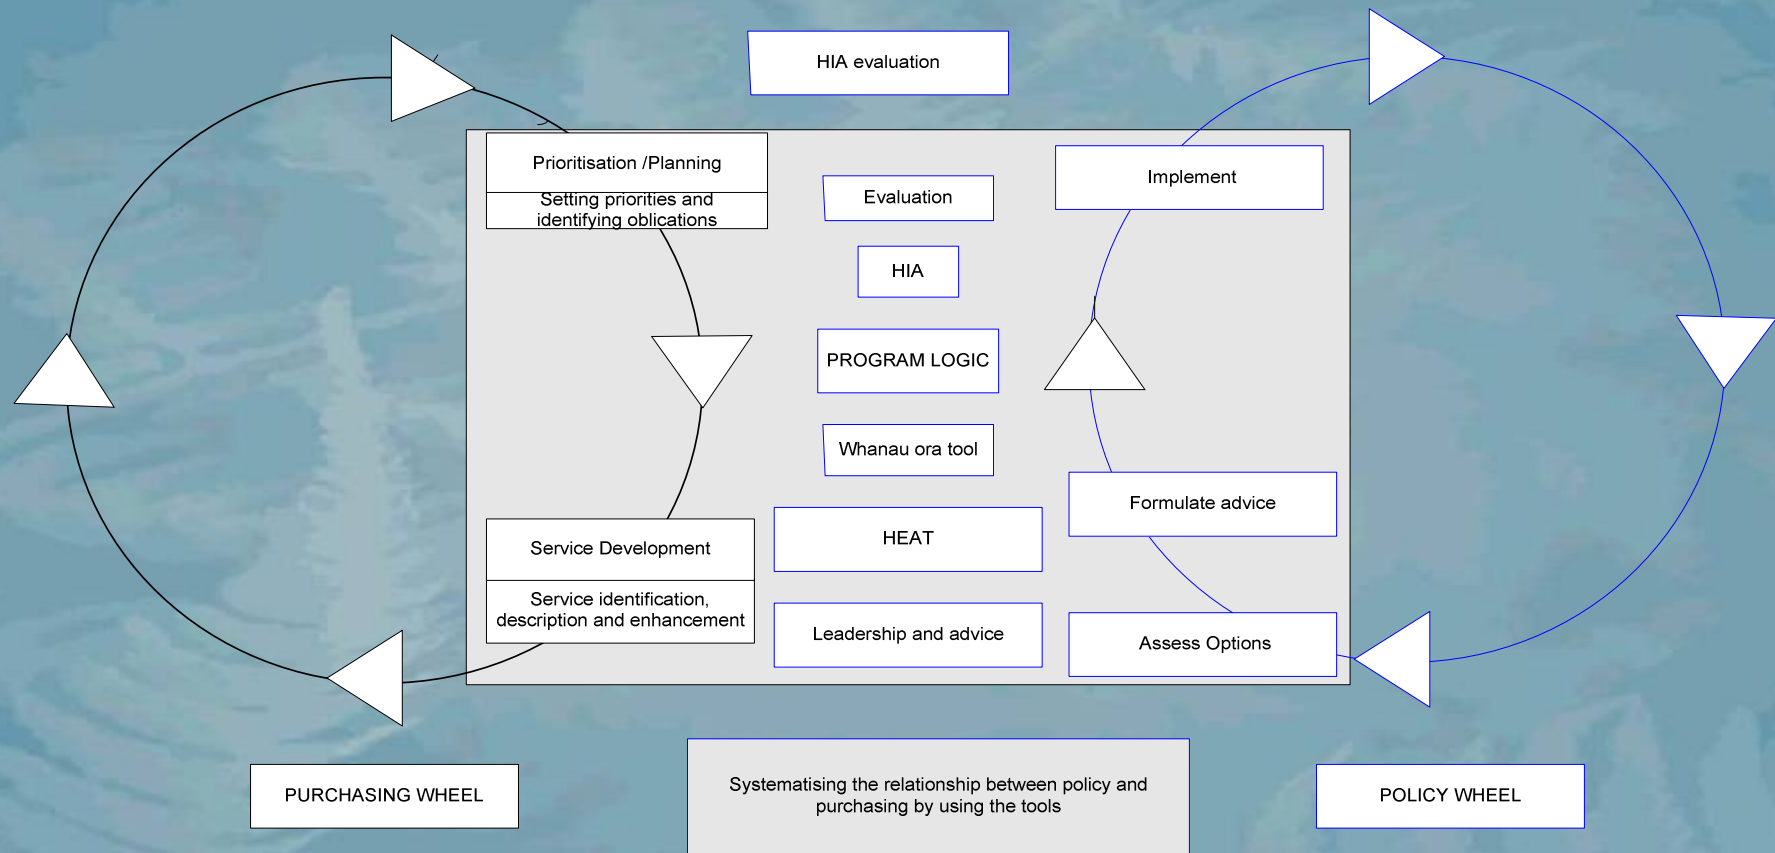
HIA evaluation

Prioritisation /Planning

Setting priorities and identifying oblications

Evaluation

Implement

HIA

PROGRAM LOGIC

Whanau ora tool

Formulate advice

Service Development

Service identification, description and enhancement

HEAT

Leadership and advice

Assess Options

PURCHASING WHEEL

Systematising the relationship between policy and purchasing by using the tools

POLICY WHEEL